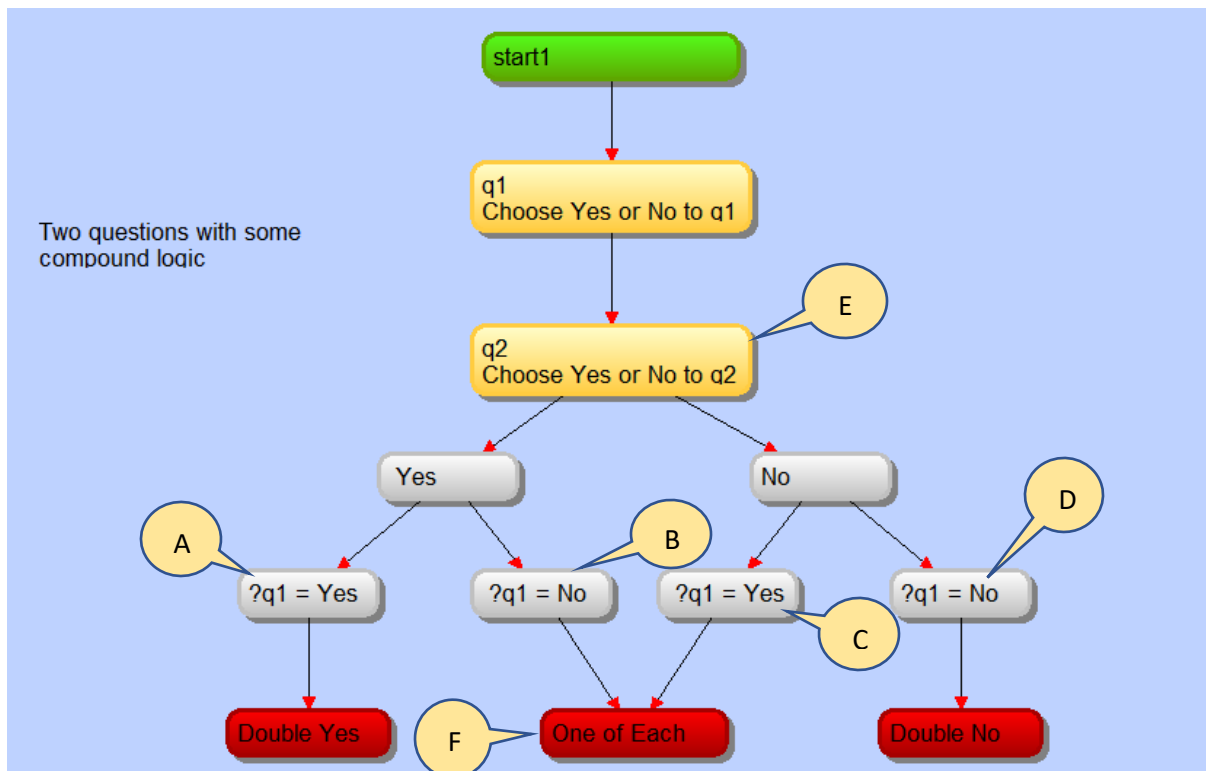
start1

q1
Choose Yes or No to q1

Two questions with some compound logic

q2
Choose Yes or No to q2

E

Yes

No

A

B

D

?q1 = Yes

?q1 = No

?q1 = Yes

?q1 = No

C

Double Yes

F

One of Each

Double No